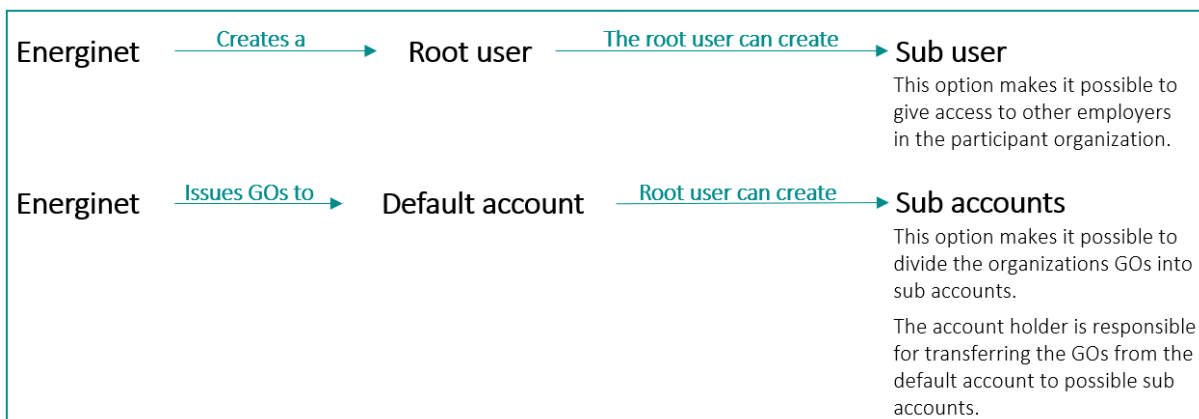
Energinet Creates a Root user The root user can create Sub user

This option makes it possible to give access to other employers in the participant organization.

Energinet Issues GOs to Default account Root user can create Sub accounts

This option makes it possible to divide the organizations GOs into sub accounts.

The account holder is responsible for transferring the GOs from the default account to possible sub accounts.